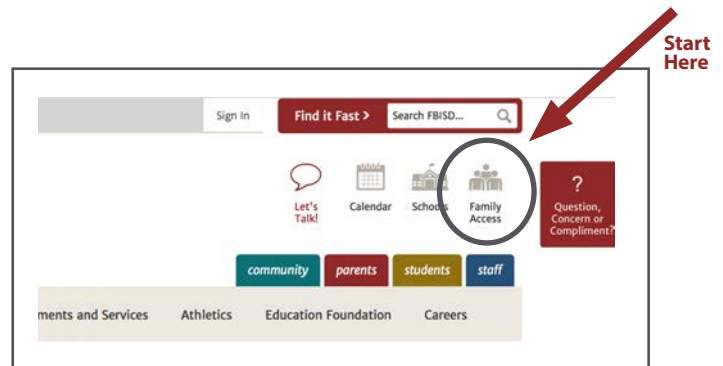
Start Here

Sign In

Find it Fast >

Search FBISD...

Let's Talk!

Calendar

Schools

Family Access

?

Question, Concern or Compliment?

community

parents

students

staff

ments and Services

Athletics

Education Foundation

Careers